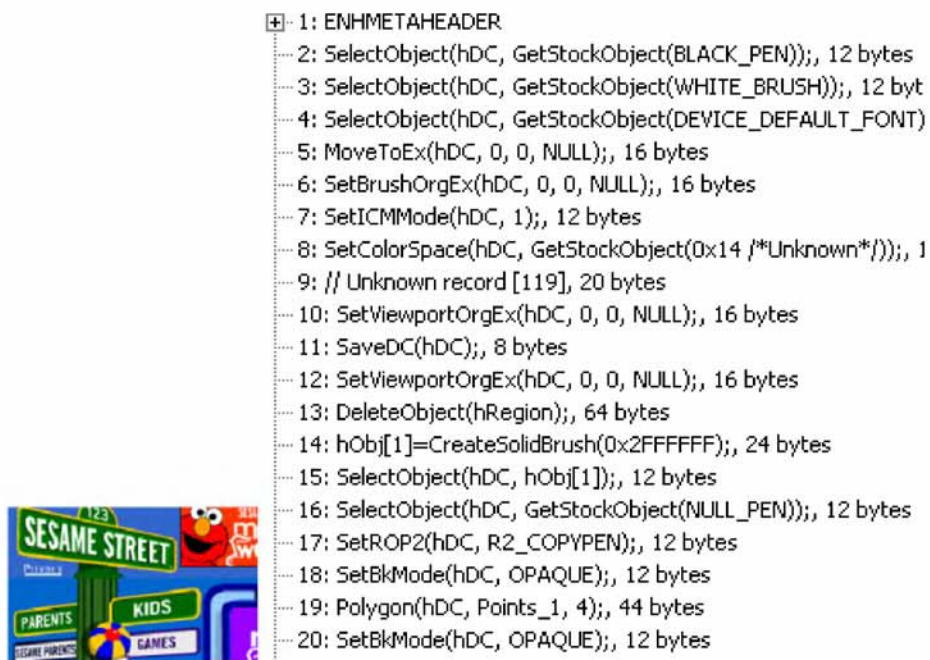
1: ENHMETAHEADER
2: SelectObject(hDC, GetStockObject(BLACK_PEN));, 12 bytes
3: SelectObject(hDC, GetStockObject(WHITE_BRUSH));, 12 byt
4: SelectObject(hDC, GetStockObject(DEVICE_DEFAULT_FONT)
5: MoveToEx(hDC, 0, 0, NULL);, 16 bytes
6: SetBrushOrgEx(hDC, 0, 0, NULL);, 16 bytes
7: SetICMMode(hDC, 1);, 12 bytes
8: SetColorSpace(hDC, GetStockObject(0x14 /*Unknown*/));, 1
9: // Unknown record [119], 20 bytes
10: SetViewportOrgEx(hDC, 0, 0, NULL);, 16 bytes
11: SaveDC(hDC);, 8 bytes
12: SetViewportOrgEx(hDC, 0, 0, NULL);, 16 bytes
13: DeleteObject(hRegion);, 64 bytes
14: hObj[1]=CreateSolidBrush(0x2FFFFFF);, 24 bytes
15: SelectObject(hDC, hObj[1]);, 12 bytes
16: SelectObject(hDC, GetStockObject(NULL_PEN));, 12 bytes
17: SetROP2(hDC, R2_COPYPEN);, 12 bytes
18: SetBkMode(hDC, OPAQUE);, 12 bytes
19: Polygon(hDC, Points_1, 4);, 44 bytes
20: SetBkMode(hDC, OPAQUE);, 12 bytes

123
SESAME STREET
PARENTS
KIDS
GAMES
SESAME PARENTS